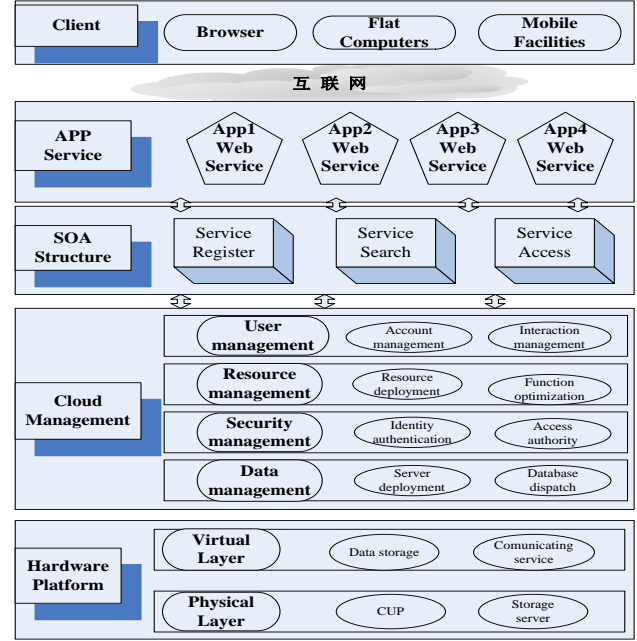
Client

Browser

Flat Computers

Mobile Facilities

互 联 网

APP Service

App1 Web Service

App2 Web Service

App3 Web Service

App4 Web Service

SOA Structure

Service Register

Service Search

Service Access

Cloud Management

User management

Account management

Interaction management

Resource management

Resource deployment

Function optimization

Security management

Identity authentication

Access authority

Data management

Server deployment

Database dispatch

Hardware Platform

Virtual Layer

Data storage

Comunicating service

Physical Layer

CUP

Storage server